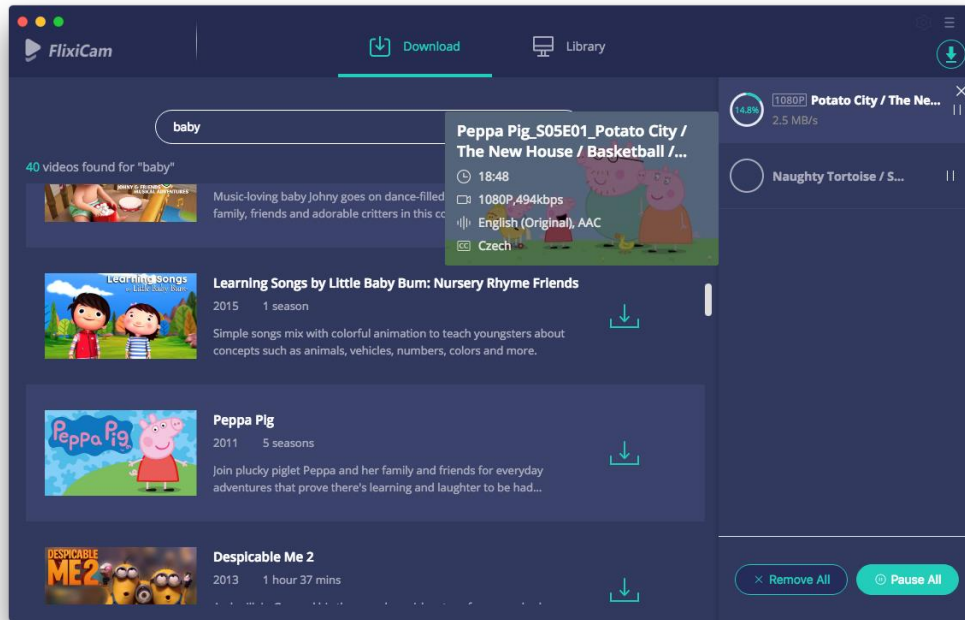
FlixiCam

Download

Library

baby

40 videos found for "baby"

Music-loving baby Johny goes on dance-filled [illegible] family, friends and adorable critters in this co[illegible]

Peppa Pig_S05E01_Potato City / The New House / Basketball /...

18:48

1080P,494kbps

English (Original), AAC

Czech

Learning Songs by Little Baby Bum: Nursery Rhyme Friends

2015 1 season

Simple songs mix with colorful animation to teach youngsters about concepts such as animals, vehicles, numbers, colors and more.

Peppa Pig

2011 5 seasons

Join plucky piglet Peppa and her family and friends for everyday adventures that prove there's learning and laughter to be had...

Despicable Me 2

2013 1 hour 37 mins

14.8%

1080P Potato City / The Ne...

2.5 MB/s

Naughty Tortoise / S...

Remove All

Pause All